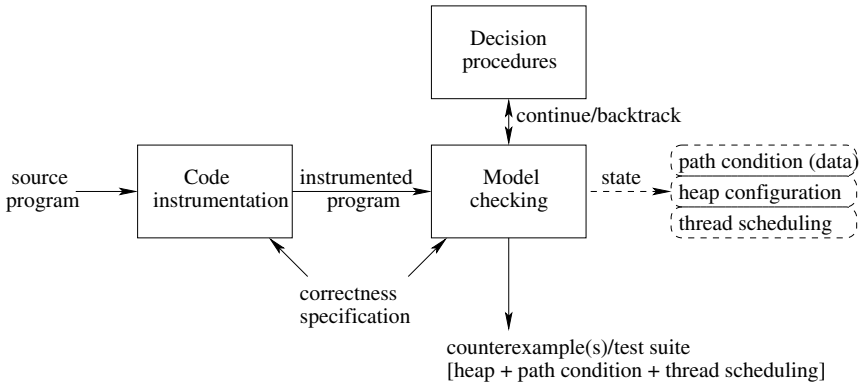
Decision procedures

continue/backtrack

source program

Code instrumentation

instrumented program

Model checking

state

path condition (data)

heap configuration

thread scheduling

correctness specification

counterexample(s)/test suite
[heap + path condition + thread scheduling]